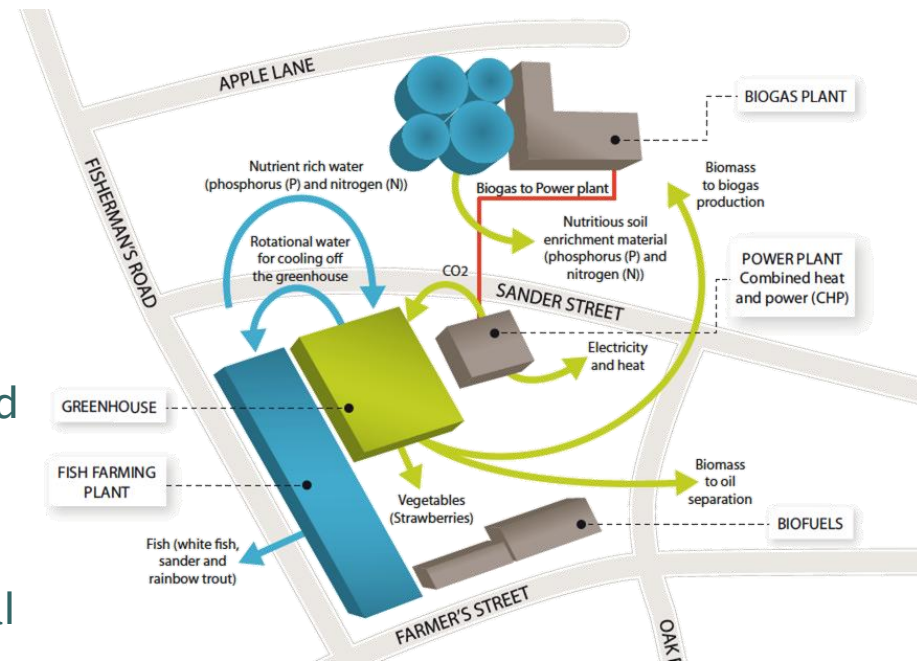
APPLE LANE

BIOGAS PLANT

FISHERMAN'S ROAD

Nutrient rich water (phosphorus (P) and nitrogen (N))

Biogas to Power plant

Biomass to biogas production

Nutritious soil enrichment material (phosphorus (P) and nitrogen (N))

Rotational water for cooling off the greenhouse

CO2

SANDER STREET

POWER PLANT Combined heat and power (CHP)

Electricity and heat

d

GREENHOUSE

FISH FARMING PLANT

Biomass to oil separation

Vegetables (Strawberries)

BIOFUELS

Fish (white fish, sander and rainbow trout)

l

FARMER'S STREET

OAK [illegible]